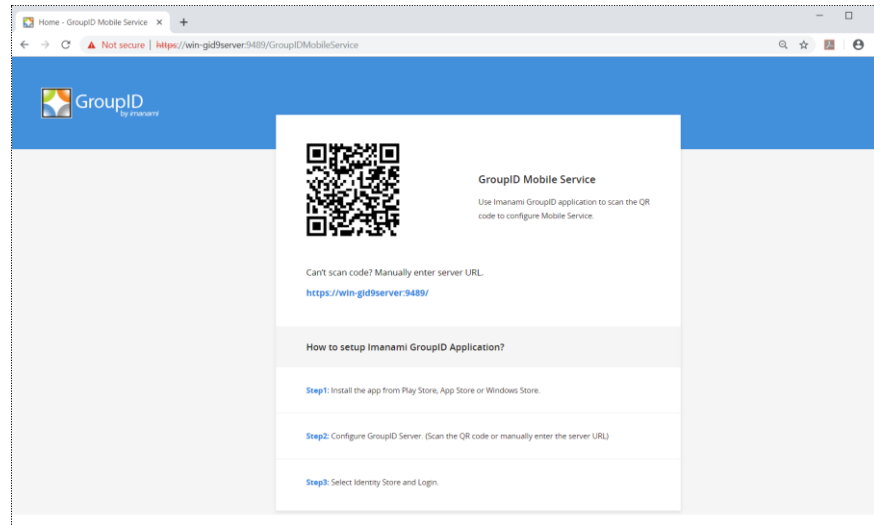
Home - GroupID Mobile Service ×

Not secure | https://win-gid9server:9489/GroupIDMobileService

GroupID by imanami

GroupID Mobile Service

Use Imanami GroupID application to scan the QR code to configure Mobile Service.

Can't scan code? Manually enter server URL.

https://win-gid9server:9489/

How to setup Imanami GroupID Application?

Step1: Install the app from Play Store, App Store or Windows Store.

Step2: Configure GroupID Server. (Scan the QR code or manually enter the server URL)

Step3: Select Identity Store and Login.